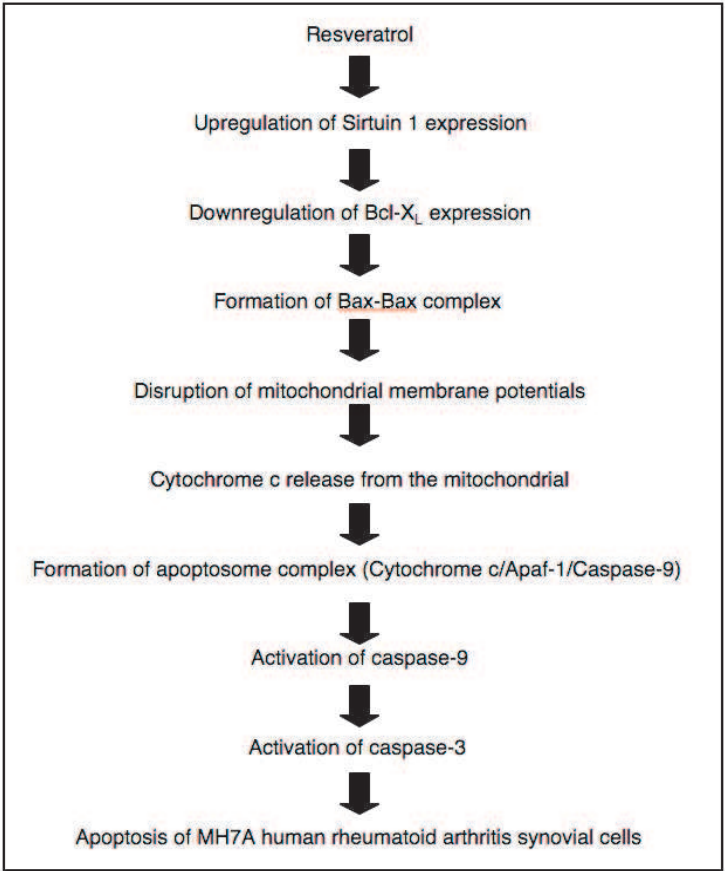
Resveratrol

Upregulation of Sirtuin 1 expression

Downregulation of Bcl-$X_L$ expression

Formation of Bax-Bax complex

Disruption of mitochondrial membrane potentials

Cytochrome c release from the mitochondrial

Formation of apoptosome complex (Cytochrome c/Apaf-1/Caspase-9)

Activation of caspase-9

Activation of caspase-3

Apoptosis of MH7A human rheumatoid arthritis synovial cells